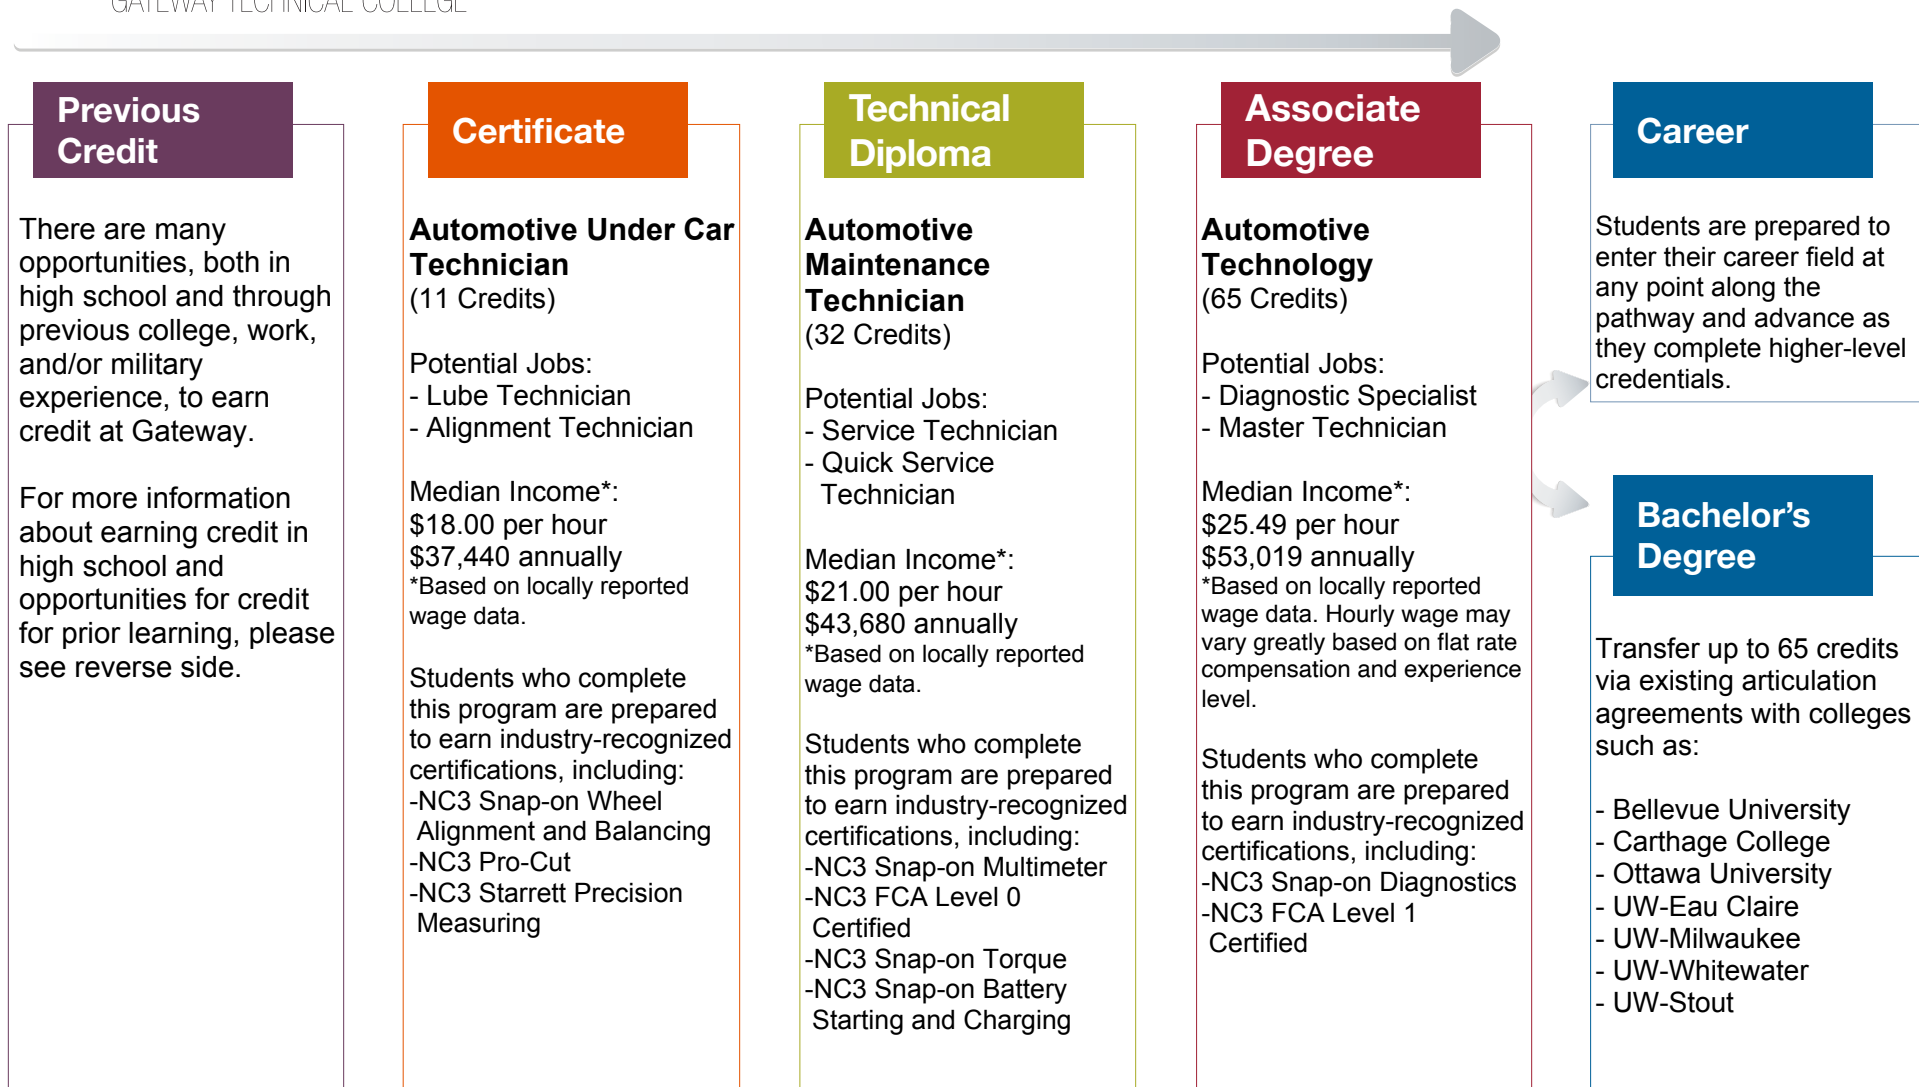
GATEWAY TECHNICAL COLLEGE

Previous Credit

There are many opportunities, both in high school and through previous college, work, and/or military experience, to earn credit at Gateway.

For more information about earning credit in high school and opportunities for credit for prior learning, please see reverse side.

Certificate

Automotive Under Car Technician
(11 Credits)

Potential Jobs:
- Lube Technician
- Alignment Technician

Median Income*:
$18.00 per hour
$37,440 annually
*Based on locally reported wage data.

Students who complete this program are prepared to earn industry-recognized certifications, including:
-NC3 Snap-on Wheel Alignment and Balancing
-NC3 Pro-Cut
-NC3 Starrett Precision Measuring

Technical Diploma

Automotive Maintenance Technician
(32 Credits)

Potential Jobs:
- Service Technician
- Quick Service Technician

Median Income*:
$21.00 per hour
$43,680 annually
*Based on locally reported wage data.

Students who complete this program are prepared to earn industry-recognized certifications, including:
-NC3 Snap-on Multimeter
-NC3 FCA Level 0 Certified
-NC3 Snap-on Torque
-NC3 Snap-on Battery Starting and Charging

Associate Degree

Automotive Technology
(65 Credits)

Potential Jobs:
- Diagnostic Specialist
- Master Technician

Median Income*:
$25.49 per hour
$53,019 annually
*Based on locally reported wage data. Hourly wage may vary greatly based on flat rate compensation and experience level.

Students who complete this program are prepared to earn industry-recognized certifications, including:
-NC3 Snap-on Diagnostics
-NC3 FCA Level 1 Certified

Career

Students are prepared to enter their career field at any point along the pathway and advance as they complete higher-level credentials.

Bachelor's Degree

Transfer up to 65 credits via existing articulation agreements with colleges such as:

- Bellevue University
- Carthage College
- Ottawa University
- UW-Eau Claire
- UW-Milwaukee
- UW-Whitewater
- UW-Stout